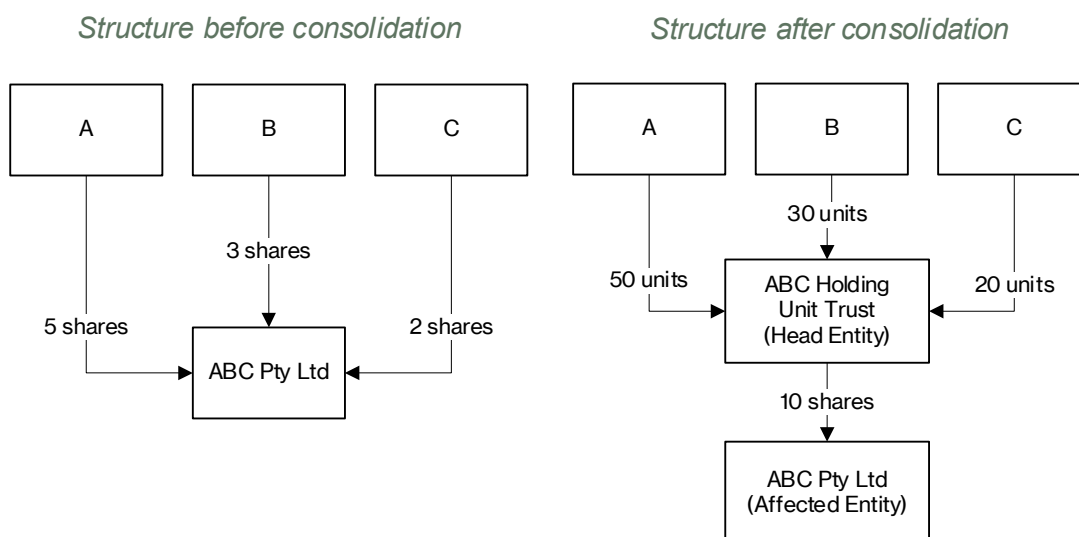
Structure before consolidation

A

B

C

3 shares

5 shares

2 shares

ABC Pty Ltd

Structure after consolidation

A

B

C

30 units

50 units

20 units

ABC Holding Unit Trust (Head Entity)

10 shares

ABC Pty Ltd (Affected Entity)